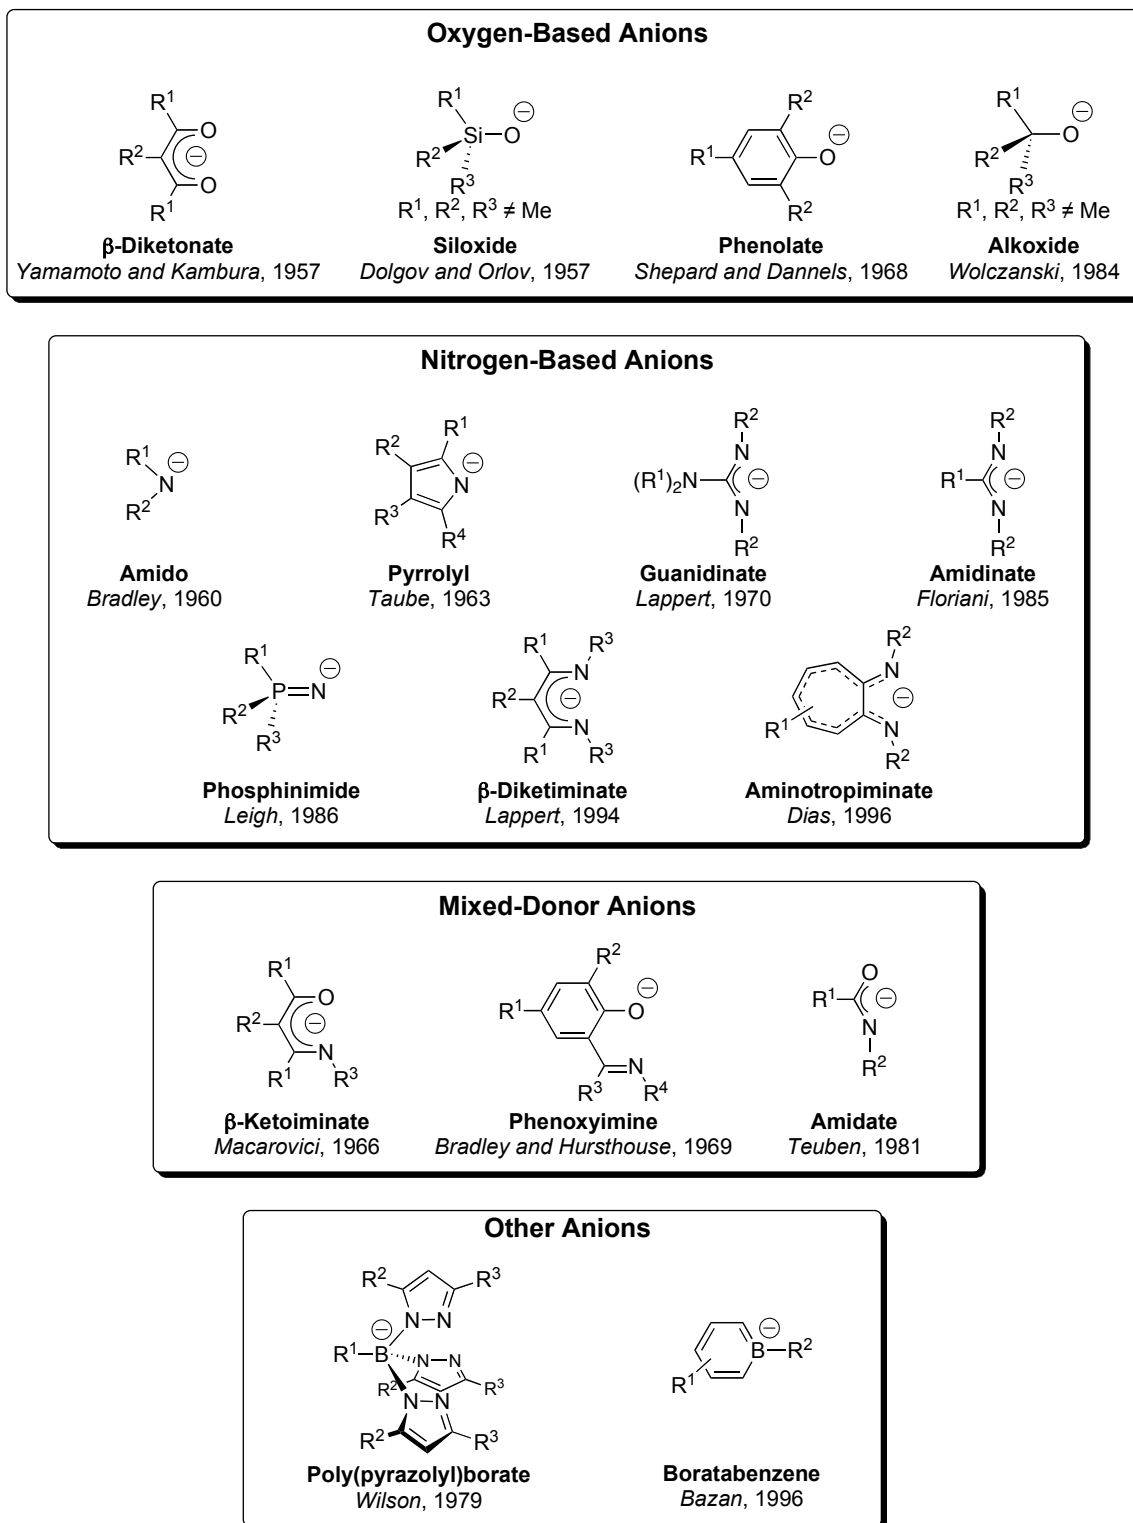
Oxygen-Based Anions

$R^1$ $R^2$ O O $\ominus$ $R^1$
β-Diketonate
Yamamoto and Kambura, 1957

$R^1$ Si O $\ominus$ $R^2$ $R^3$
$R^1$, $R^2$, $R^3 \neq$ Me
Siloxide
Dolgov and Orlov, 1957

$R^2$ $R^1$ O $\ominus$ $R^2$
Phenolate
Shepard and Dannels, 1968

$R^1$ O $\ominus$ $R^2$ $R^3$
$R^1$, $R^2$, $R^3 \neq$ Me
Alkoxide
Wolczanski, 1984

Nitrogen-Based Anions

$R^1$ N $\ominus$ $R^2$
Amido
Bradley, 1960

$R^2$ $R^1$ N $\ominus$ $R^3$ $R^4$
Pyrrolyl
Taube, 1963

$R^2$ N $(R^1)_2N$ $\ominus$ N $R^2$
Guanidinate
Lappert, 1970

$R^2$ N $R^1$ $\ominus$ N $R^2$
Amidinate
Floriani, 1985

$R^1$ P=N $\ominus$ $R^2$ $R^3$
Phosphinimide
Leigh, 1986

$R^1$ N $R^3$ $R^2$ $\ominus$ N $R^1$ $R^3$
β-Diketiminate
Lappert, 1994

$R^2$ N $\ominus$ $R^1$ N $R^2$
Aminotropiminate
Dias, 1996

Mixed-Donor Anions

$R^1$ O $R^2$ $\ominus$ N $R^1$ $R^3$
β-Ketoiminate
Macarovici, 1966

$R^2$ $R^1$ O $\ominus$ $R^3$ N $R^4$
Phenoxyimine
Bradley and Hursthouse, 1969

O $R^1$ $\ominus$ N $R^2$
Amidate
Teuben, 1981

Other Anions

$R^2$ $R^3$ N-N $\ominus$ $R^1$-B N-N $R^2$ $R^3$ N-N $R^2$ $R^3$
Poly(pyrazolyl)borate
Wilson, 1979

$\ominus$ B-$R^2$ $R^1$
Boratabenzene
Bazan, 1996